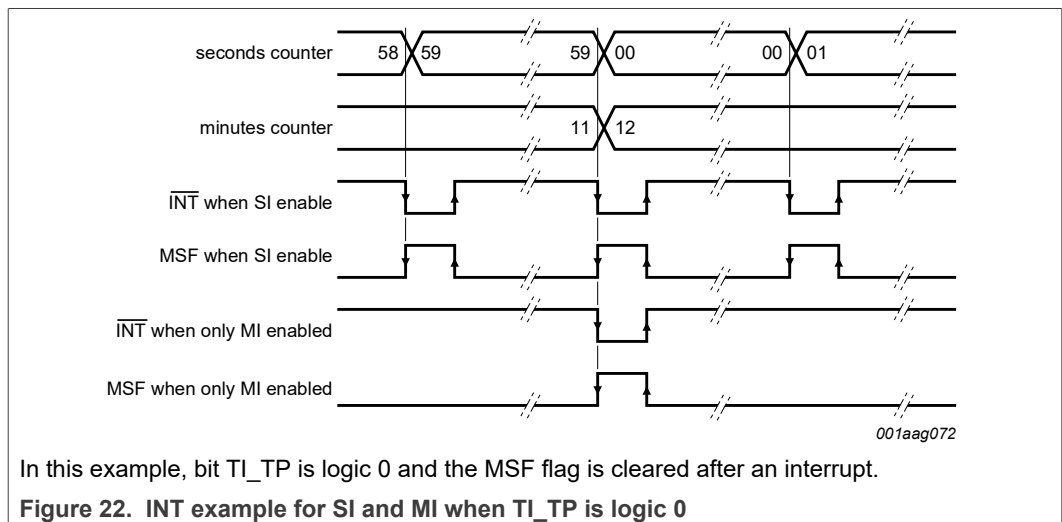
seconds counter
58
59
59
00
00
01

minutes counter
11
12

$\overline{INT}$ when SI enable

MSF when SI enable

$\overline{INT}$ when only MI enabled

MSF when only MI enabled

001aag072

In this example, bit TI_TP is logic 0 and the MSF flag is cleared after an interrupt.

Figure 22. INT example for SI and MI when TI_TP is logic 0